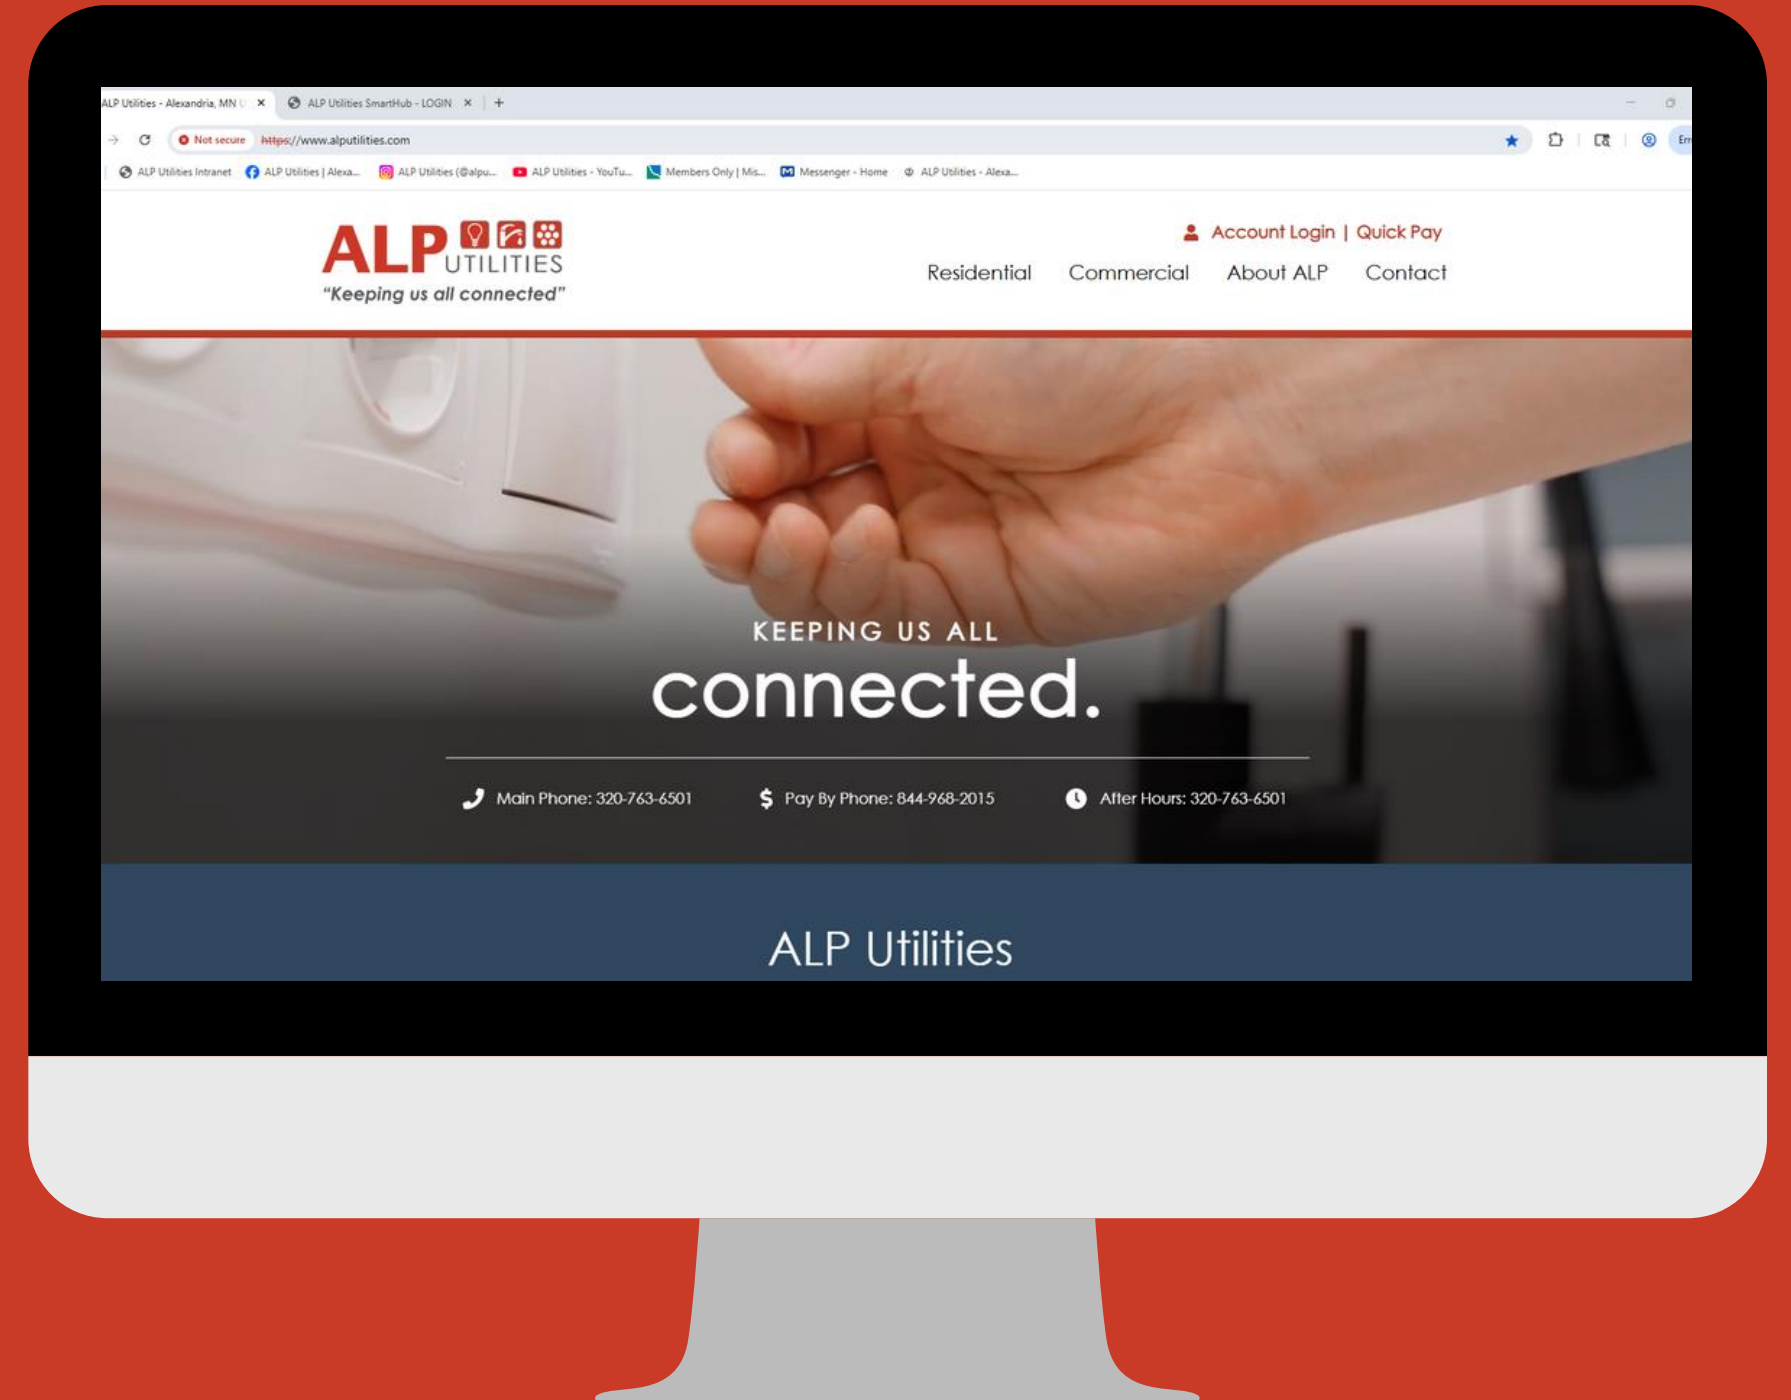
ALP Utilities - Alexandria, MN U ×
ALP Utilities SmartHub - LOGIN ×
+

Not secure https://www.alputilities.com

ALP Utilities Intranet
ALP Utilities | Alexa...
ALP Utilities (@alpu...
ALP Utilities - YouTu...
Members Only | Mis...
Messenger - Home
ALP Utilities - Alexa...

ALP UTILITIES
"Keeping us all connected"

Account Login | Quick Pay

Residential Commercial About ALP Contact

KEEPING US ALL
connected.

Main Phone: 320-763-6501
Pay By Phone: 844-968-2015
After Hours: 320-763-6501

ALP Utilities